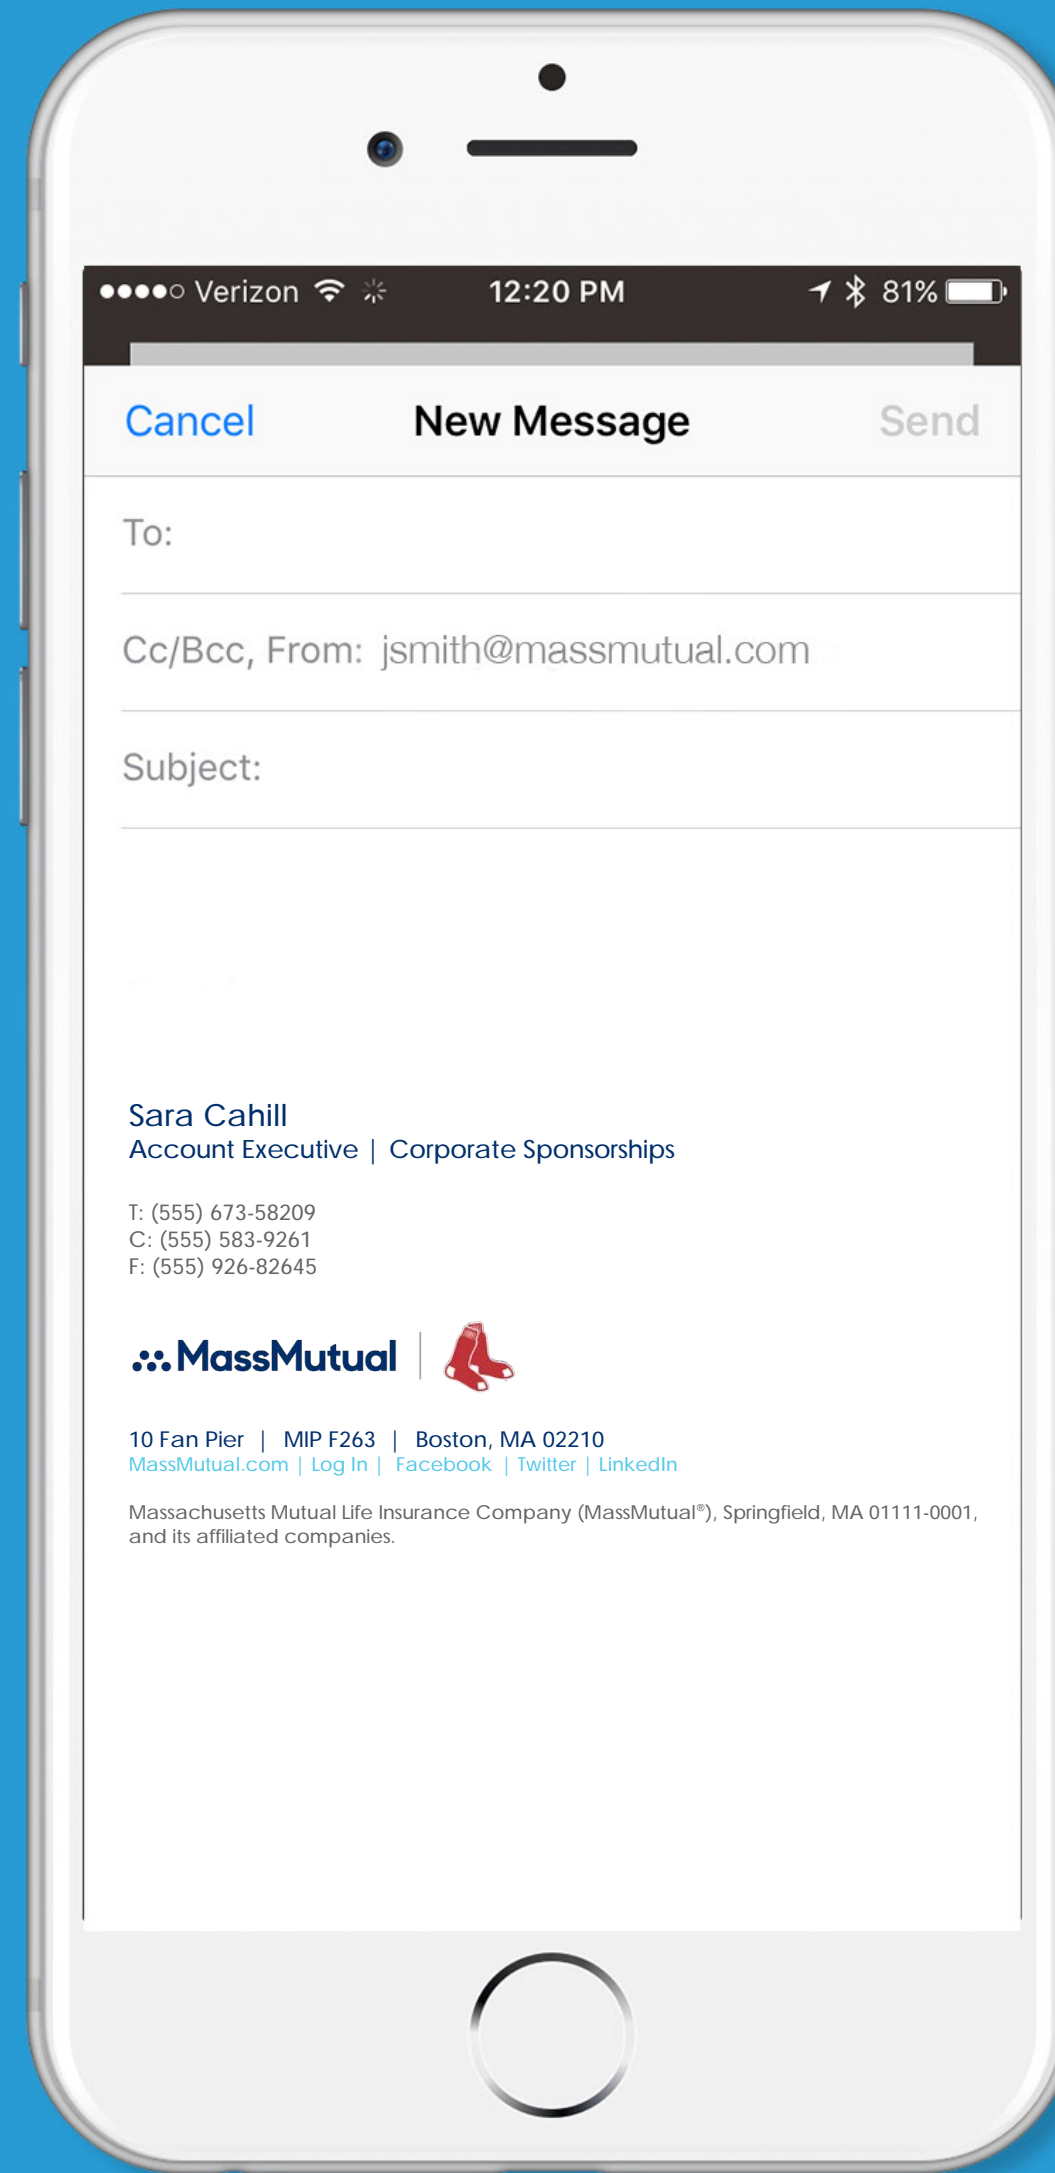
●●●●○ Verizon 12:20 PM 81%

Cancel New Message Send

To:

Cc/Bcc, From: jsmith@massmutual.com

Subject:

Sara Cahill
Account Executive | Corporate Sponsorships

T: (555) 673-58209
C: (555) 583-9261
F: (555) 926-82645

MassMutual

10 Fan Pier | MIP F263 | Boston, MA 02210
MassMutual.com | Log In | Facebook | Twitter | LinkedIn

Massachusetts Mutual Life Insurance Company (MassMutual®), Springfield, MA 01111-0001, and its affiliated companies.